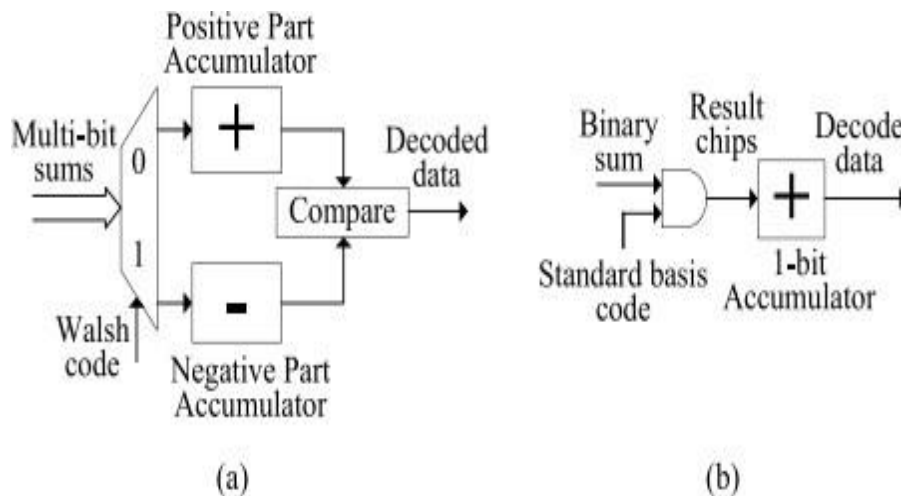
Positive Part Accumulator

Multi-bit sums

0

+

Decoded data

Compare

1

Walsh code

-

Negative Part Accumulator

(a)

Binary sum

Result chips

Decode data

+

Standard basis code

1-bit Accumulator

(b)